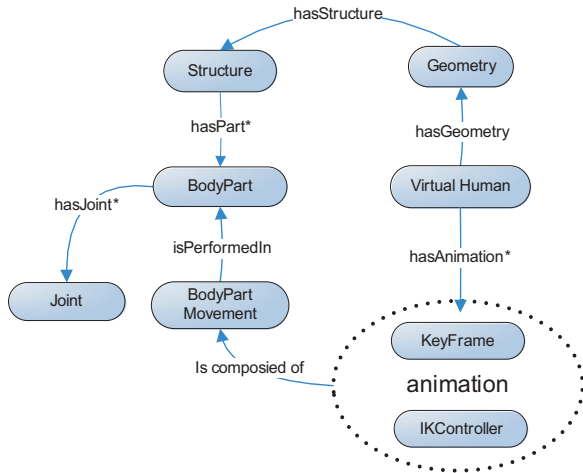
hasStructure

Structure

Geometry

hasPart*

hasGeometry

BodyPart

Virtual Human

hasJoint*

isPerformedIn

hasAnimation*

Joint

BodyPart Movement

KeyFrame

Is composied of

animation

IKController